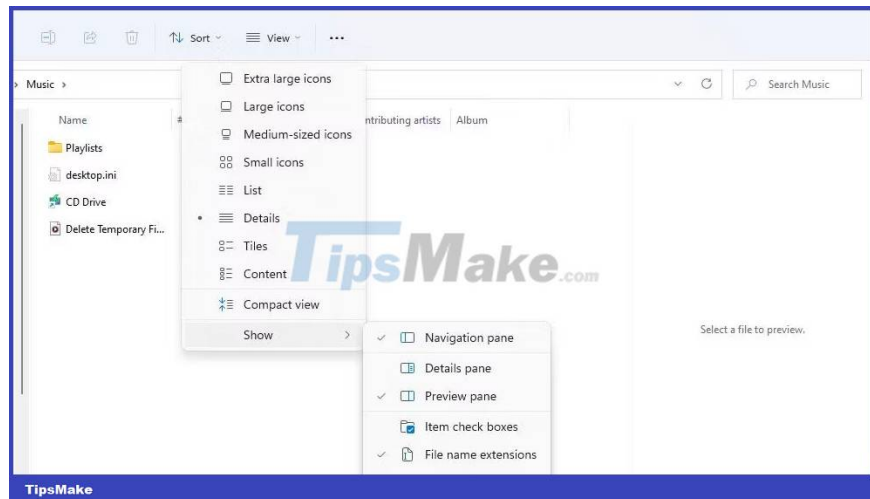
Sort View ...

› Music ›

Search Music

Name #

ntributing artists Album

Playlists

desktop.ini

CD Drive

Delete Temporary Fi...

Extra large icons

Large icons

Medium-sized icons

Small icons

List

Details

Tiles

Content

Compact view

Show ›

Navigation pane

Details pane

Preview pane

Item check boxes

File name extensions

TipsMake.com

Select a file to preview.

TipsMake